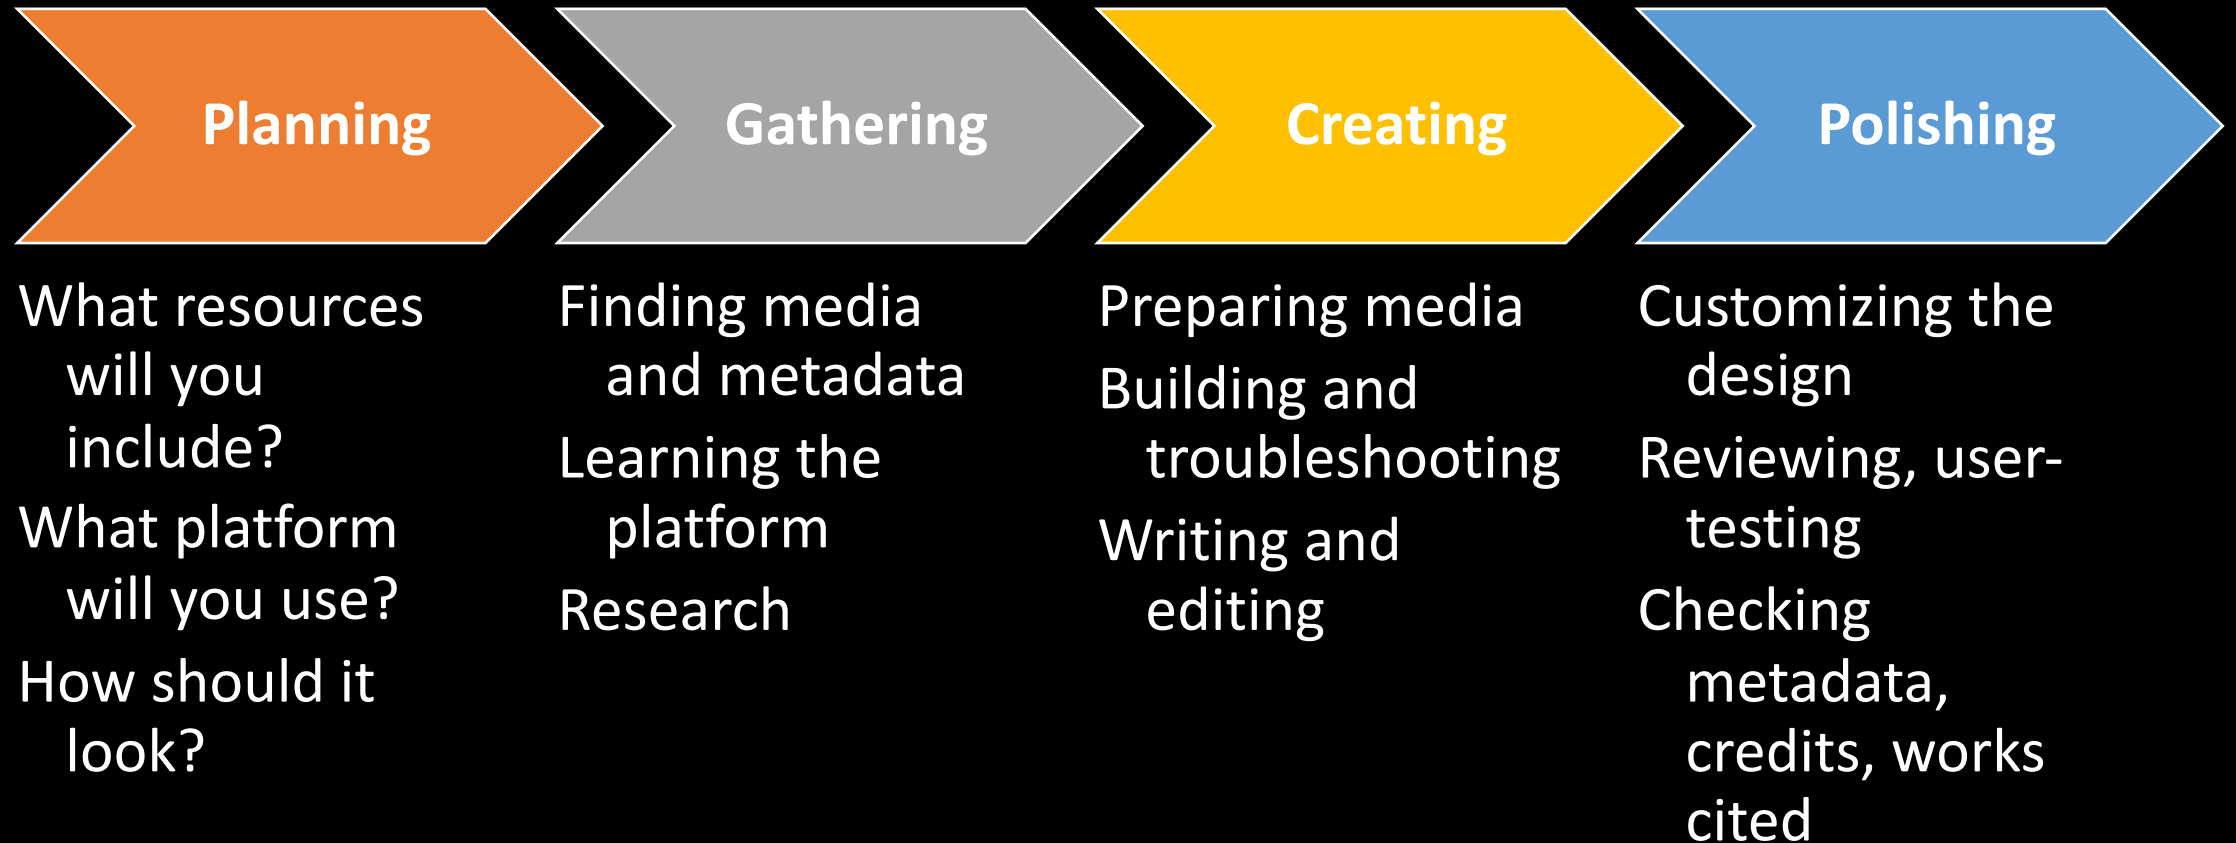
Planning

What resources will you include?

What platform will you use?

How should it look?

Gathering

Finding media and metadata

Learning the platform

Research

Creating

Preparing media

Building and troubleshooting

Writing and editing

Polishing

Customizing the design

Reviewing, user-testing

Checking metadata, credits, works cited